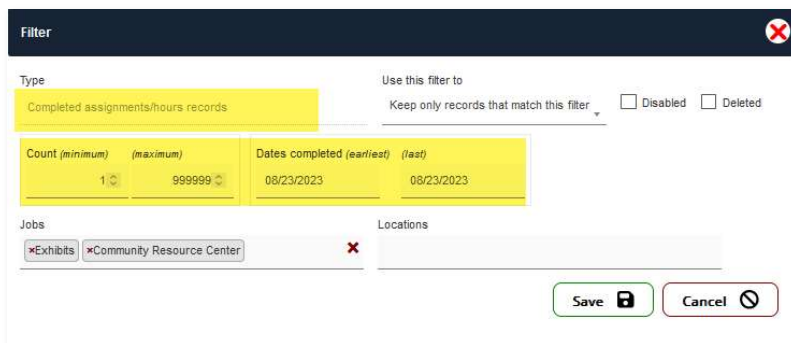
Filter

Type

Completed assignments/hours records

Use this filter to

Keep only records that match this filter

Disabled

Deleted

Count (minimum) (maximum)

1

999999

Dates completed (earliest) (last)

08/23/2023

08/23/2023

Jobs

×Exhibits ×Community Resource Center

Locations

Save

Cancel